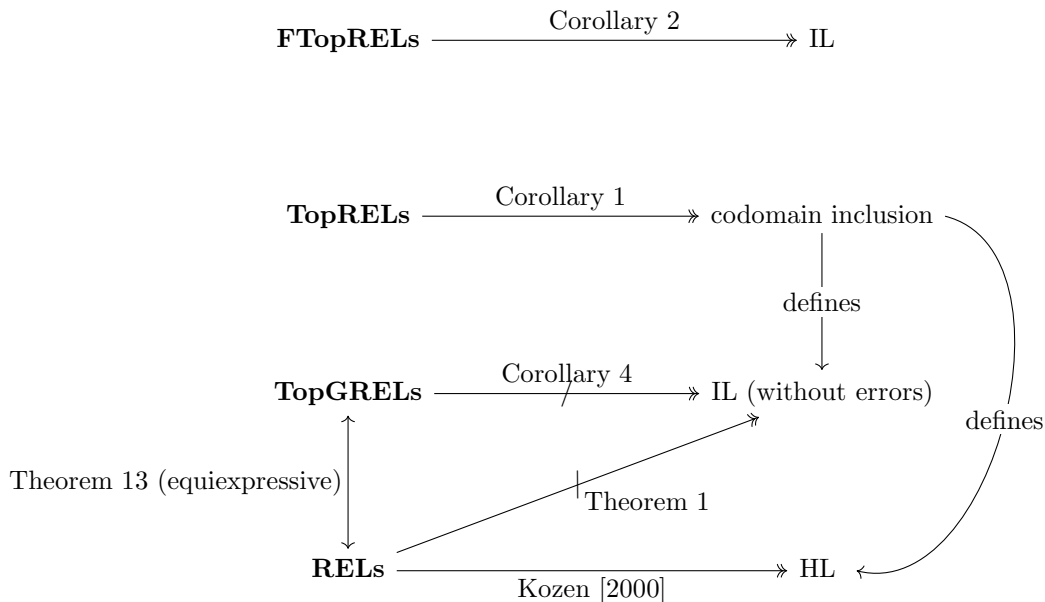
**FTopRELs** Corollary 2 IL

**TopRELs** Corollary 1 codomain inclusion

defines

**TopGRELs** Corollary 4 IL (without errors)

defines

Theorem 13 (equiexpressive)

Theorem 1

**RELs** Kozen [2000] HL